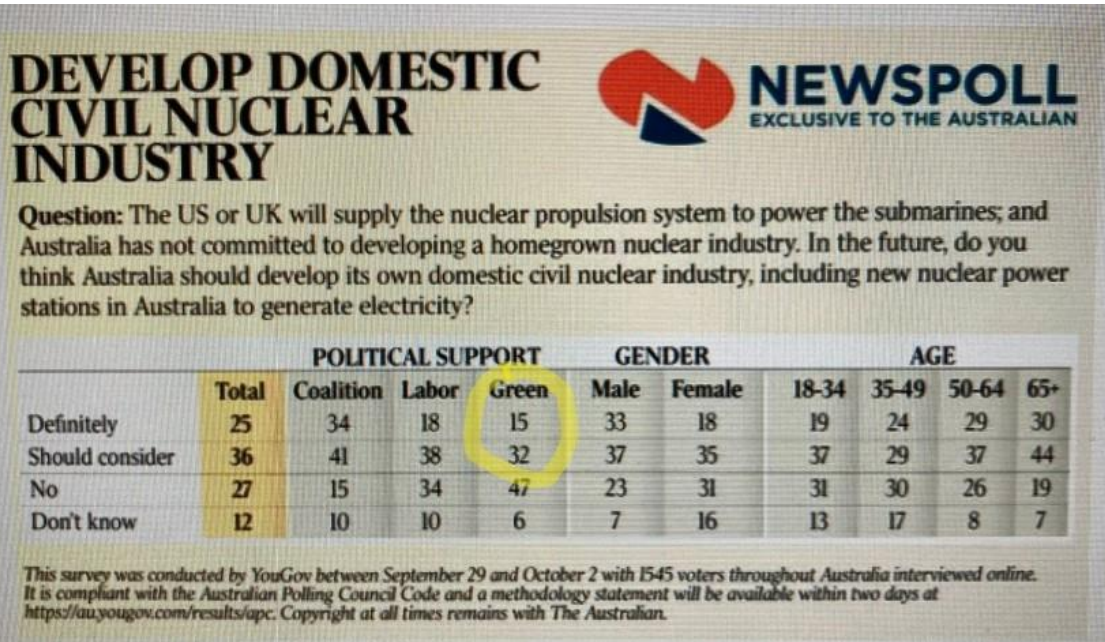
DEVELOP DOMESTIC CIVIL NUCLEAR INDUSTRY

NEWSPOLL
EXCLUSIVE TO THE AUSTRALIAN

**Question:** The US or UK will supply the nuclear propulsion system to power the submarines; and Australia has not committed to developing a homegrown nuclear industry. In the future, do you think Australia should develop its own domestic civil nuclear industry, including new nuclear power stations in Australia to generate electricity?

| | | POLITICAL SUPPORT | | | GENDER | | AGE | | | |
|---|---|---|---|---|---|---|---|---|---|---|
| | Total | Coalition | Labor | Green | Male | Female | 18-34 | 35-49 | 50-64 | 65+ |
| Definitely | 25 | 34 | 18 | 15 | 33 | 18 | 19 | 24 | 29 | 30 |
| Should consider | 36 | 41 | 38 | 32 | 37 | 35 | 37 | 29 | 37 | 44 |
| No | 27 | 15 | 34 | 47 | 23 | 31 | 31 | 30 | 26 | 19 |
| Don't know | 12 | 10 | 10 | 6 | 7 | 16 | 13 | 17 | 8 | 7 |

This survey was conducted by YouGov between September 29 and October 2 with 1545 voters throughout Australia interviewed online. It is compliant with the Australian Polling Council Code and a methodology statement will be available within two days at https://au.yougov.com/results/apc. Copyright at all times remains with The Australian.